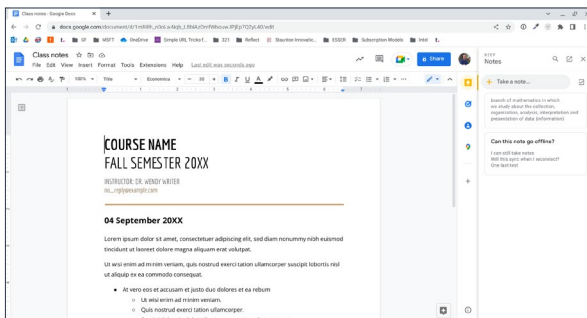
Class notes - Google Docs

docs.google.com/document/d/1mR8R_n0cL-fkjb_LRbk4Om9B8ozw.8PjEp7G7yQ4Eiw8/

SF MSFT OneDrive Simple URL Tricks f... 321 Reflect Staunton Innovatio... ESSDR Subscription Models Intel

Class notes
File Edit View Insert Format Tools Extensions Help Last edit was seconds ago

Share

100% Title Economica 30 B I U A

KEEP
Notes

Take a note...

branch of mathematics in which we study about the collection, organization, analysis, interpretation and presentation of data (information).

Can this note go offline?
I can still take notes
Will this sync when I reconnect?
One last test

COURSE NAME
FALL SEMESTER 20XX

INSTRUCTOR: DR. WENDY WRITER
no_reply@example.com

04 September 20XX

Lorem ipsum dolor sit amet, consectetuer adipiscing elit, sed diam nonummy nibh euismod tincidunt ut laoreet dolore magna aliquam erat volutpat.

Ut wisi enim ad minim veniam, quis nostrud exerci tation ullamcorper suscipit lobortis nisl ut aliquip ex ea commodo consequat.

At vero eos et accusam et justo duo dolores et ea rebum
Ut wisi enim ad minim veniam.
Quis nostrud exerci tation ullamcorper.